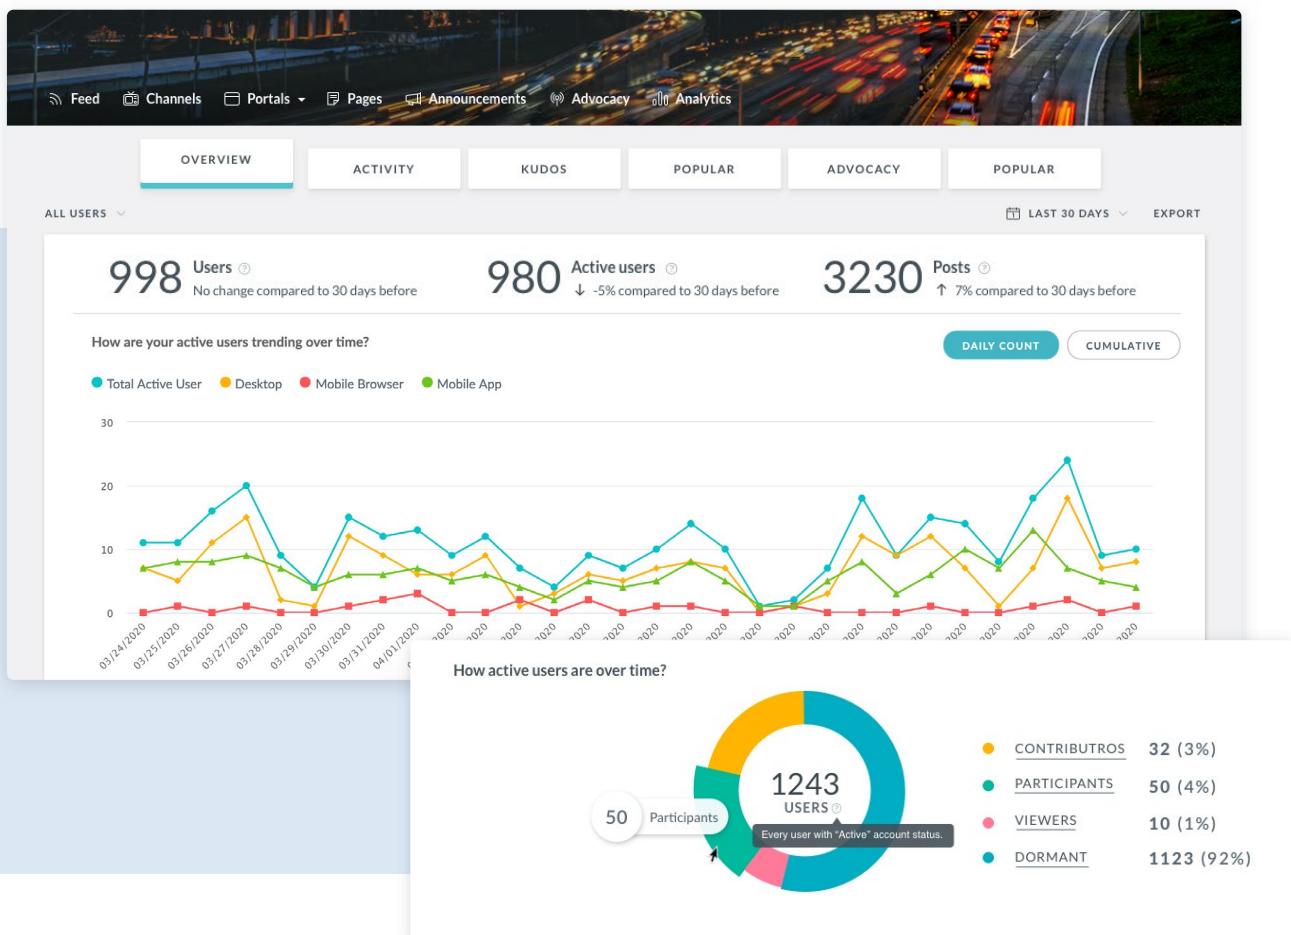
Feed Channels Portals Pages Announcements Advocacy Analytics

OVERVIEW ACTIVITY KUDOS POPULAR ADVOCACY POPULAR

ALL USERS

LAST 30 DAYS EXPORT

998 Users
No change compared to 30 days before

980 Active users
↓ -5% compared to 30 days before

3230 Posts
↑ 7% compared to 30 days before

How are your active users trending over time?

DAILY COUNT CUMULATIVE

Total Active User Desktop Mobile Browser Mobile App

30
20
10
0

03/24/2020 03/25/2020 03/26/2020 03/27/2020 03/28/2020 03/29/2020 03/30/2020 03/31/2020 04/01/2020

How active users are over time?

1243
USERS

50 Participants

Every user with "Active" account status.

CONTRIBUTROS 32 (3%)
PARTICIPANTS 50 (4%)
VIEWERS 10 (1%)
DORMANT 1123 (92%)